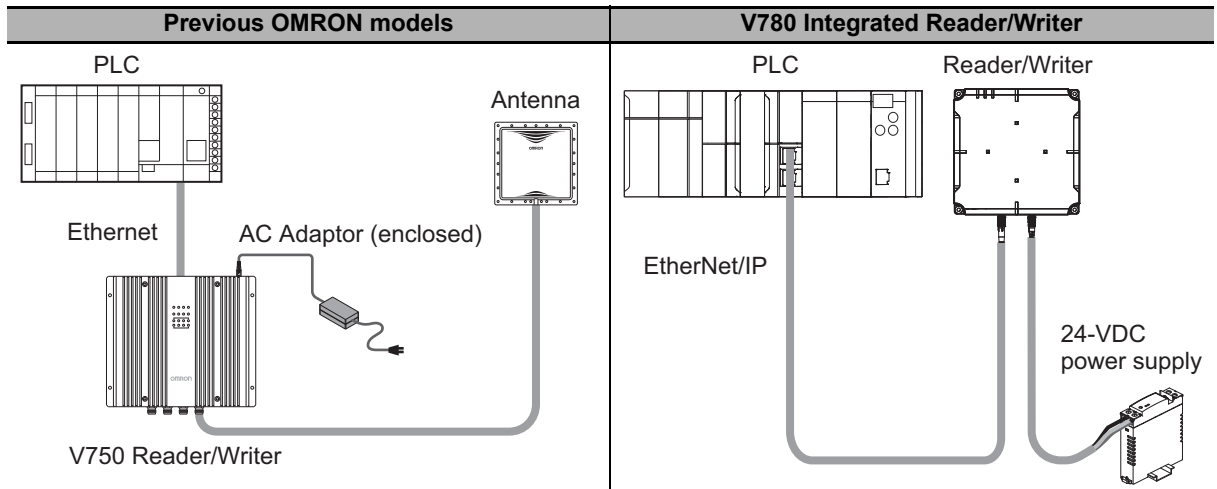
| Previous OMRON models | V780 Integrated Reader/Writer |
|---|---|

PLC

Antenna

omron

Ethernet

AC Adaptor (enclosed)

omron

V750 Reader/Writer

PLC

Reader/Writer

EtherNet/IP

24-VDC power supply